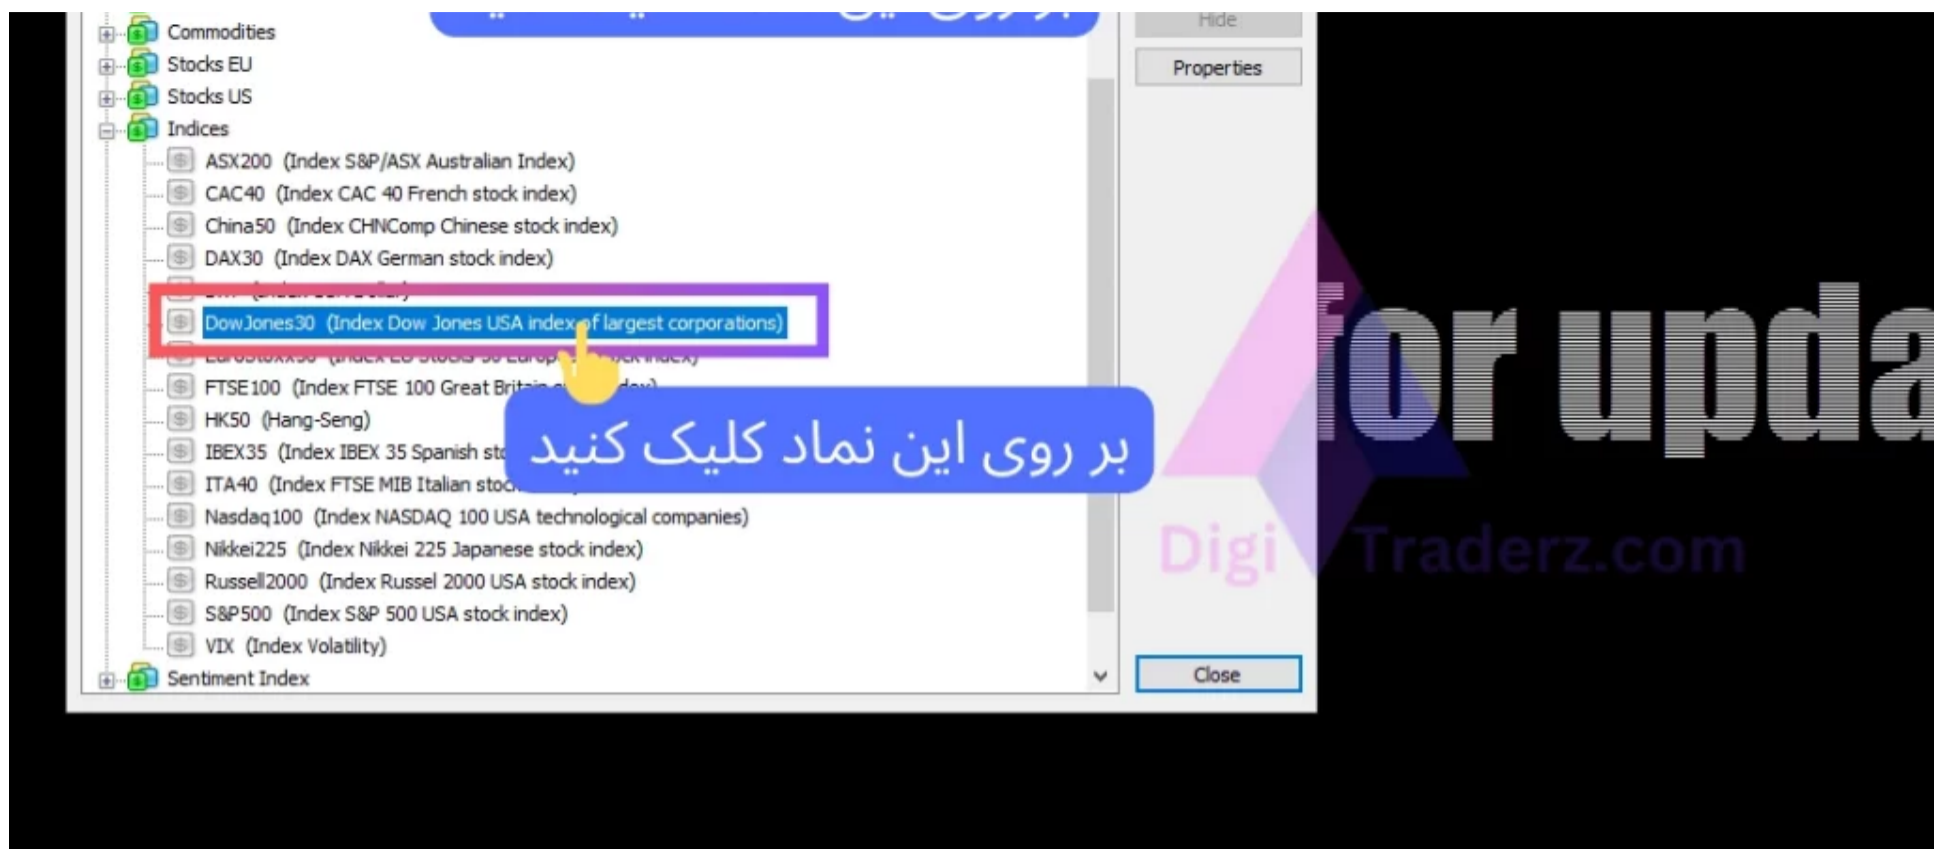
Commodities
Stocks EU
Stocks US
Indices
ASX200 (Index S&P/ASX Australian Index)
CAC40 (Index CAC 40 French stock index)
China50 (Index CHNComp Chinese stock index)
DAX30 (Index DAX German stock index)
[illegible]
DowJones30 (Index Dow Jones USA index of largest corporations)
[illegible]
FTSE100 (Index FTSE 100 Great Britain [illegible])
HK50 (Hang-Seng)
IBEX35 (Index IBEX 35 Spanish st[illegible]
ITA40 (Index FTSE MIB Italian sto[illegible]
Nasdaq100 (Index NASDAQ 100 USA technological companies)
Nikkei225 (Index Nikkei 225 Japanese stock index)
Russell2000 (Index Russel 2000 USA stock index)
S&P500 (Index S&P 500 USA stock index)
VIX (Index Volatility)
Sentiment Index
Hide
Properties
Close
بر روی این نماد کلیک کنید
for upda
Digi Traderz.com